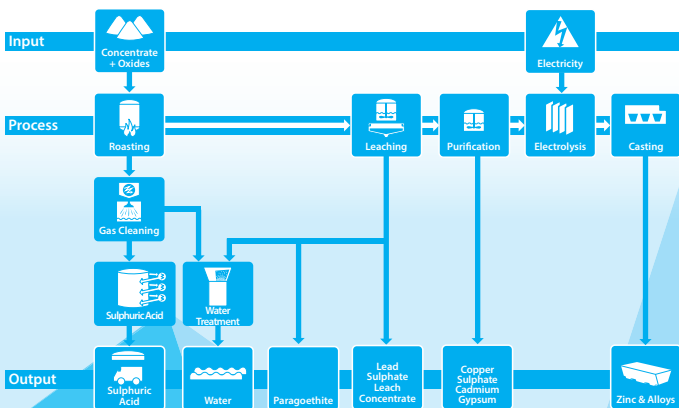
Input

Concentrate + Oxides

Electricity

Process

Roasting

Leaching

Purification

Electrolysis

Casting

Gas Cleaning

Sulphuric Acid

Water Treatment

Output

Sulphuric Acid

Water

Paragoethite

Lead Sulphate Leach Concentrate

Copper Sulphate Cadmium Gypsum

Zinc & Alloys